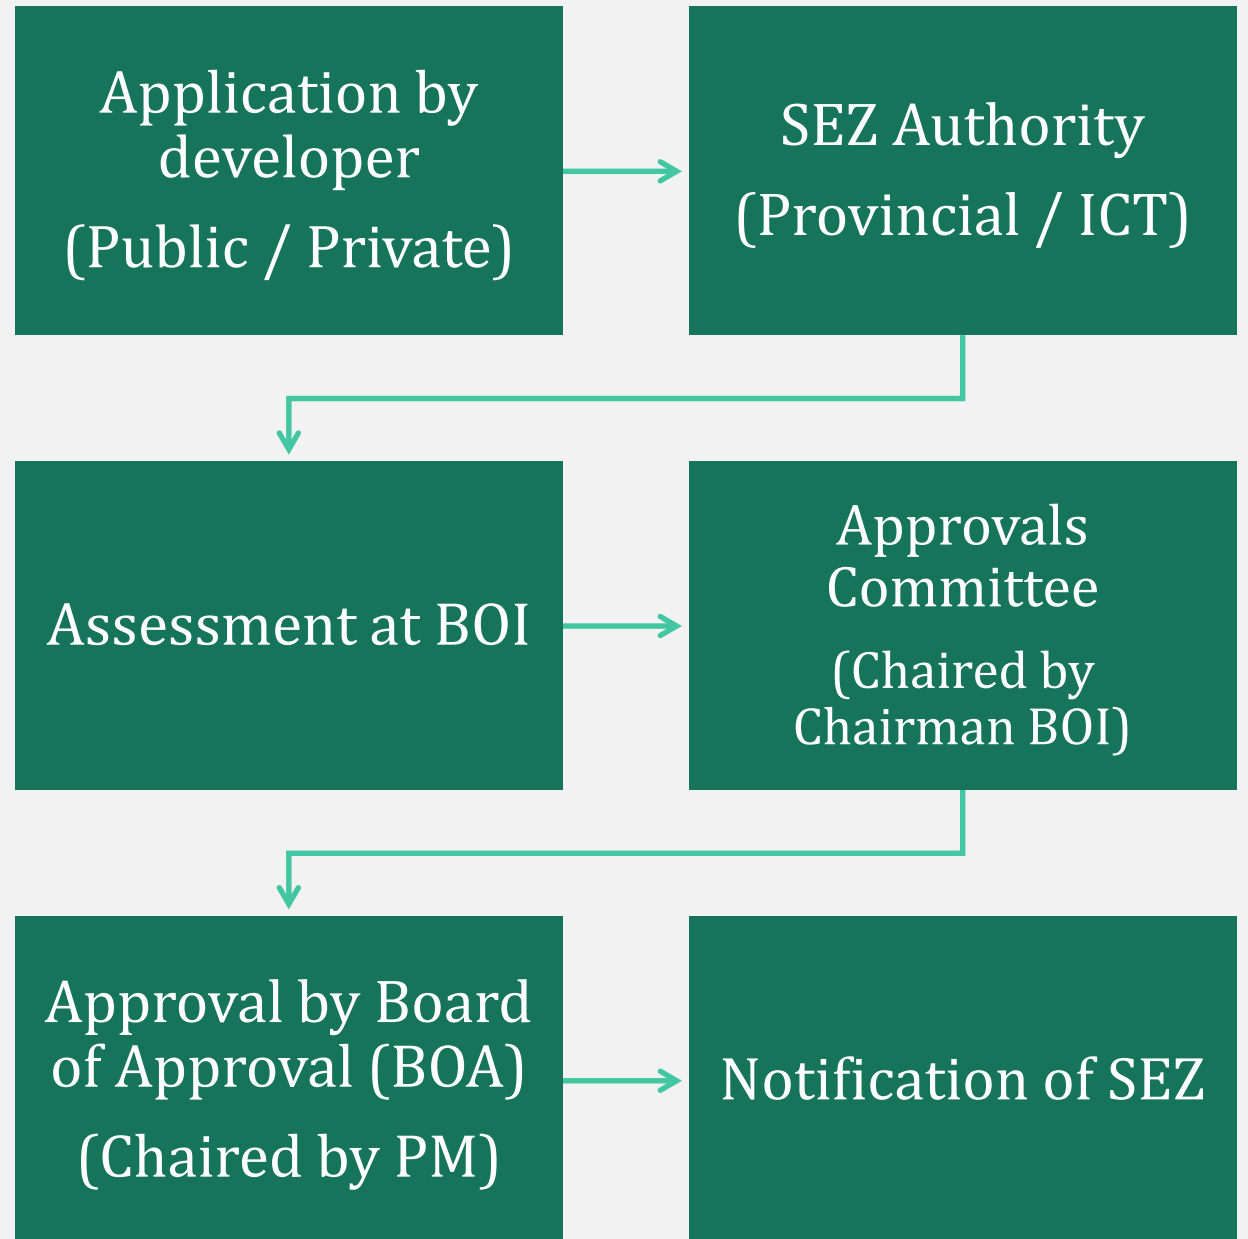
Application by developer
(Public / Private)

SEZ Authority
(Provincial / ICT)

Assessment at BOI

Approvals Committee
(Chaired by Chairman BOI)

Approval by Board of Approval (BOA)
(Chaired by PM)

Notification of SEZ